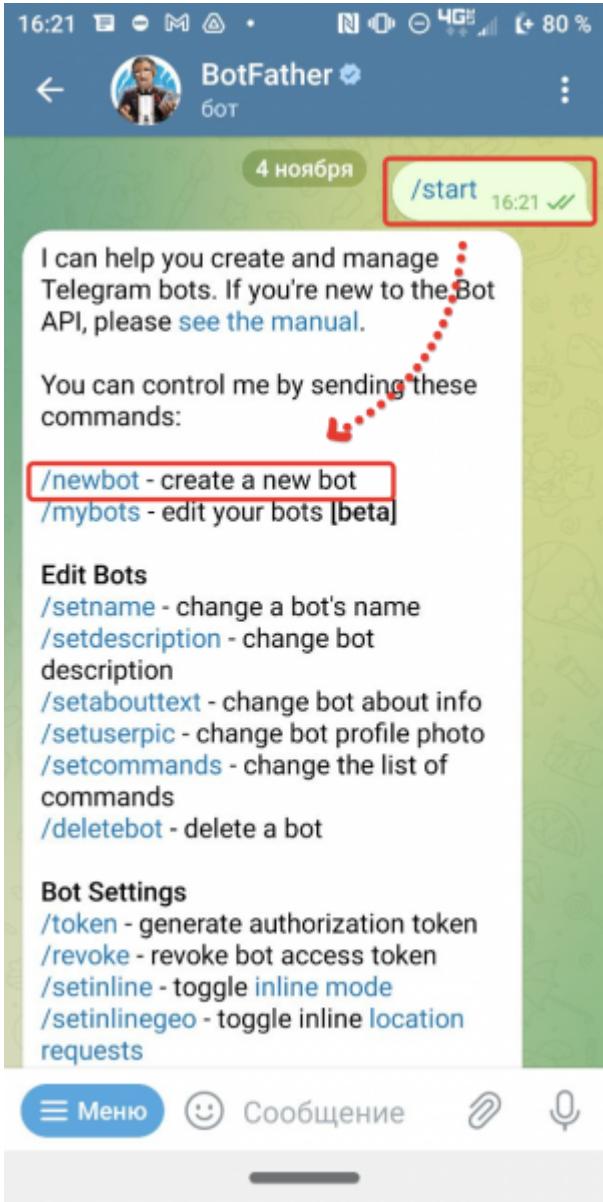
16:21 • 4G 80 %

BotFather
бот

4 ноября

/start 16:21

I can help you create and manage Telegram bots. If you're new to the Bot API, please see the manual.

You can control me by sending these commands:

/newbot - create a new bot
/mybots - edit your bots **[beta]**

**Edit Bots**
/setname - change a bot's name
/setdescription - change bot description
/setabouttext - change bot about info
/setuserpic - change bot profile photo
/setcommands - change the list of commands
/deletebot - delete a bot

**Bot Settings**
/token - generate authorization token
/revoke - revoke bot access token
/setinline - toggle inline mode
/setinlinegeo - toggle inline location requests

Меню
Сообщение